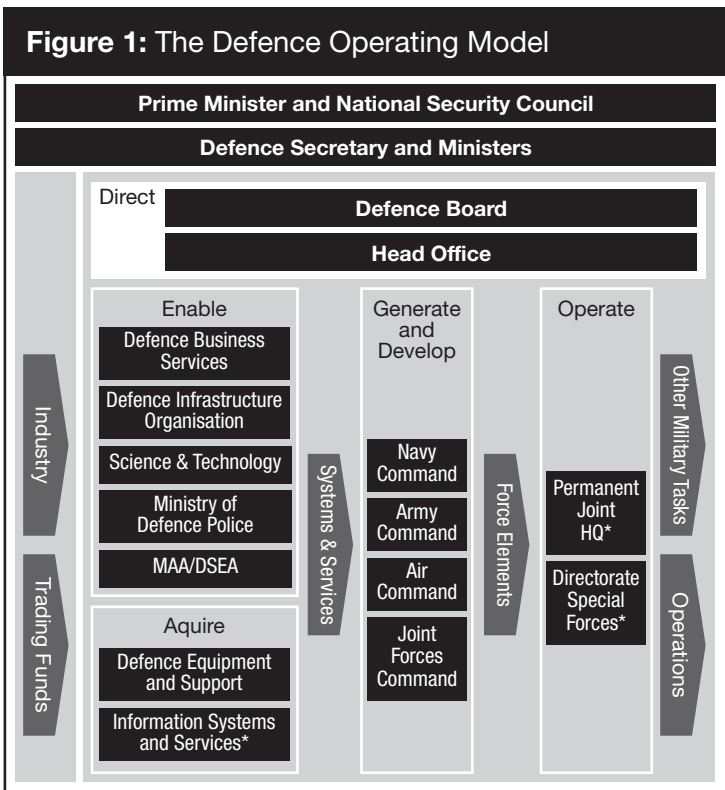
**Figure 1:** The Defence Operating Model

Prime Minister and National Security Council

Defence Secretary and Ministers

Direct

Defence Board

Head Office

Industry

Trading Funds

Enable

Defence Business Services

Defence Infrastructure Organisation

Science & Technology

Ministry of Defence Police

MAA/DSEA

Aquire

Defence Equipment and Support

Information Systems and Services*

Systems & Services

Generate and Develop

Navy Command

Army Command

Air Command

Joint Forces Command

Force Elements

Operate

Permanent Joint HQ*

Directorate Special Forces*

Other Military Tasks

Operations